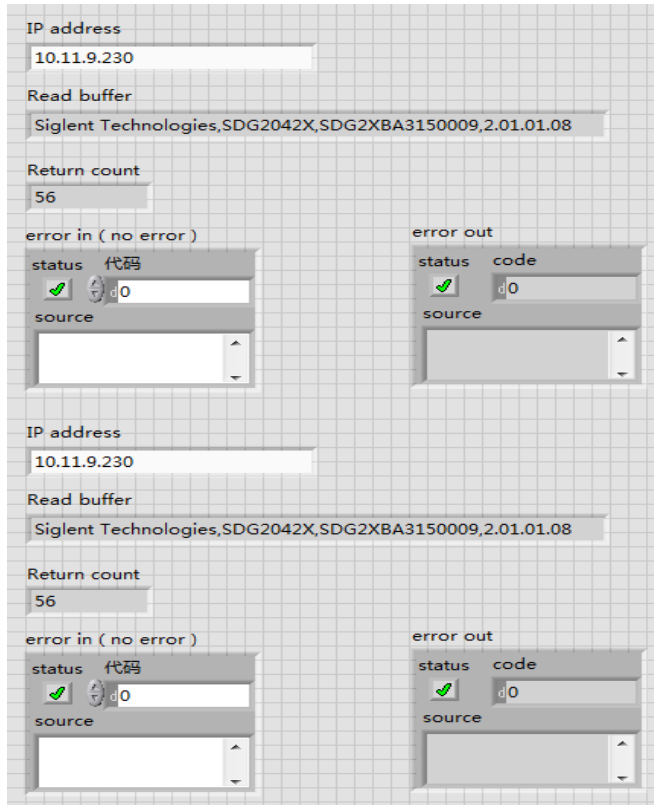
IP address
10.11.9.230

Read buffer
Siglent Technologies,SDG2042X,SDG2XBA3150009,2.01.01.08

Return count
56

error in (no error)
status 代码
d 0
source

error out
status code
d 0
source

IP address
10.11.9.230

Read buffer
Siglent Technologies,SDG2042X,SDG2XBA3150009,2.01.01.08

Return count
56

error in (no error)
status 代码
d 0
source

error out
status code
d 0
source